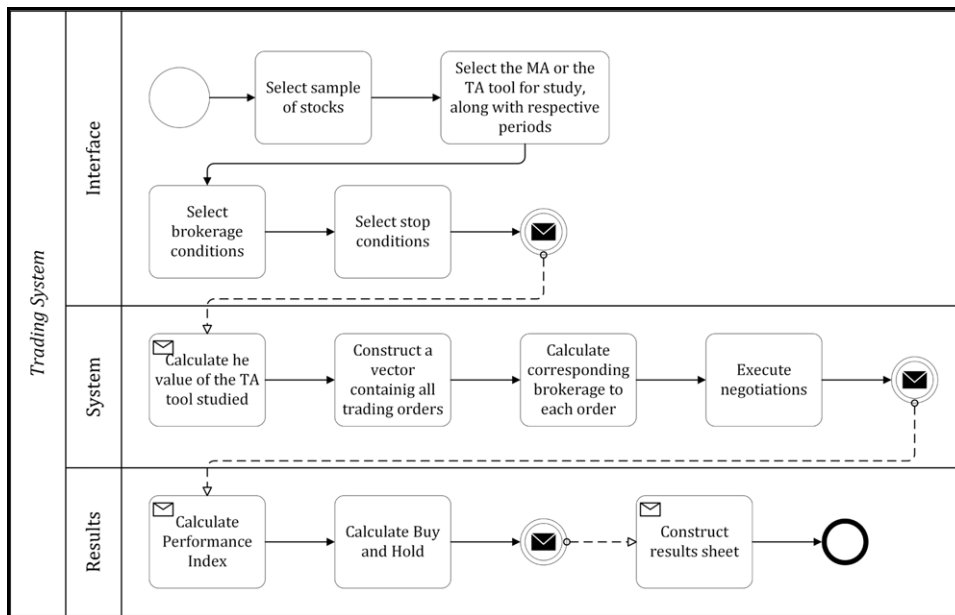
Trading System

Interface

Select sample of stocks

Select the MA or the TA tool for study, along with respective periods

Select brokerage conditions

Select stop conditions

System

Calculate he value of the TA tool studied

Construct a vector containig all trading orders

Calculate corresponding brokerage to each order

Execute negotiations

Results

Calculate Performance Index

Calculate Buy and Hold

Construct results sheet